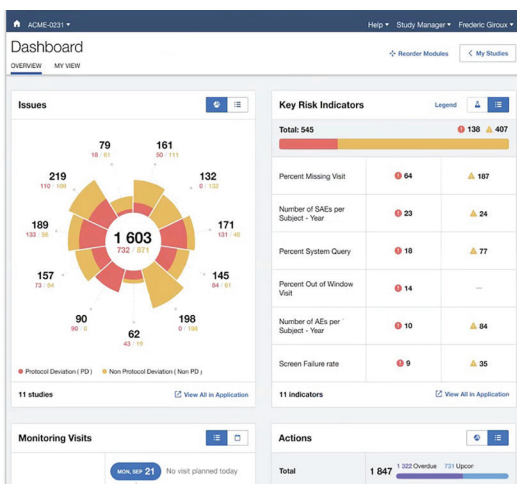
ACME-0231 ▾

Help ▾ Study Manager ▾ Frederic Giroux ▾

Dashboard

OVERVIEW MY VIEW

Reorder Modules

< My Studies

Issues

79
18 | 61

161
50 | 111

219
110 | 109

132
0 | 132

189
133 | 56

171
131 | 40

1 603
732 | 871

157
73 | 84

145
84 | 61

90
90 | 0

198
0 | 198

62
43 | 19

● Protocol Deviation ( PD ) ● Non Protocol Deviation ( Non PD )

11 studies

View All in Application

Key Risk Indicators

Legend

Total: 545

138 407

| | | |
|---|---|---|
| Percent Missing Visit | 64 | 187 |
| Number of SAEs per Subject - Year | 23 | 24 |
| Percent System Query | 18 | 77 |
| Percent Out of Window Visit | 14 | — |
| Number of AEs per Subject - Year | 10 | 84 |
| Screen Failure rate | 9 | 35 |

11 indicators

View All in Application

Monitoring Visits

MON, SEP 21 No visit planned today

Actions

Total 1 847 1 322 Overdue 731 Upcon